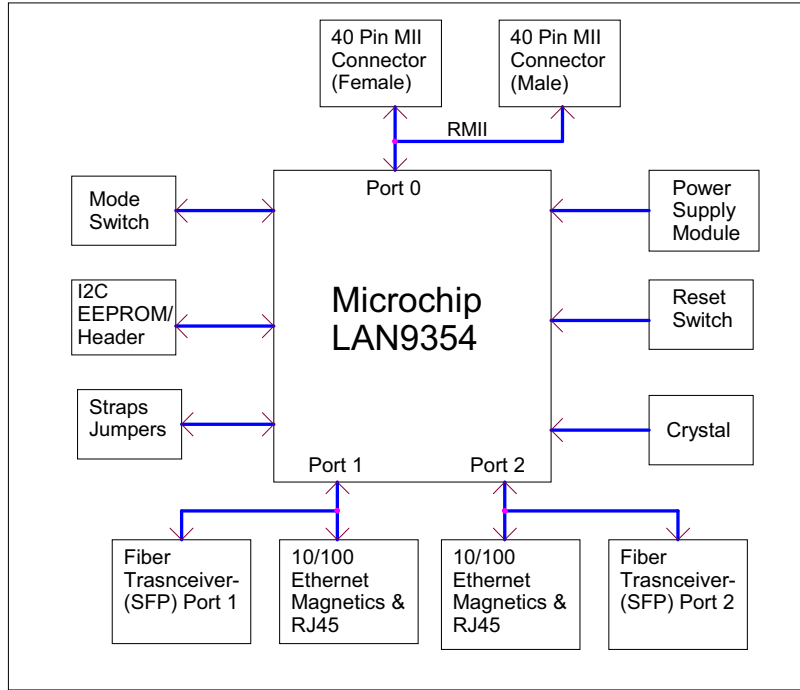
40 Pin MII Connector (Female)

40 Pin MII Connector (Male)

RMII

Port 0

Mode Switch

Power Supply Module

I2C EEPROM/ Header

Microchip LAN9354

Reset Switch

Straps Jumpers

Crystal

Port 1

Port 2

Fiber Trasnceiver- (SFP) Port 1

10/100 Ethernet Magnetics & RJ45

10/100 Ethernet Magnetics & RJ45

Fiber Trasnceiver- (SFP) Port 2